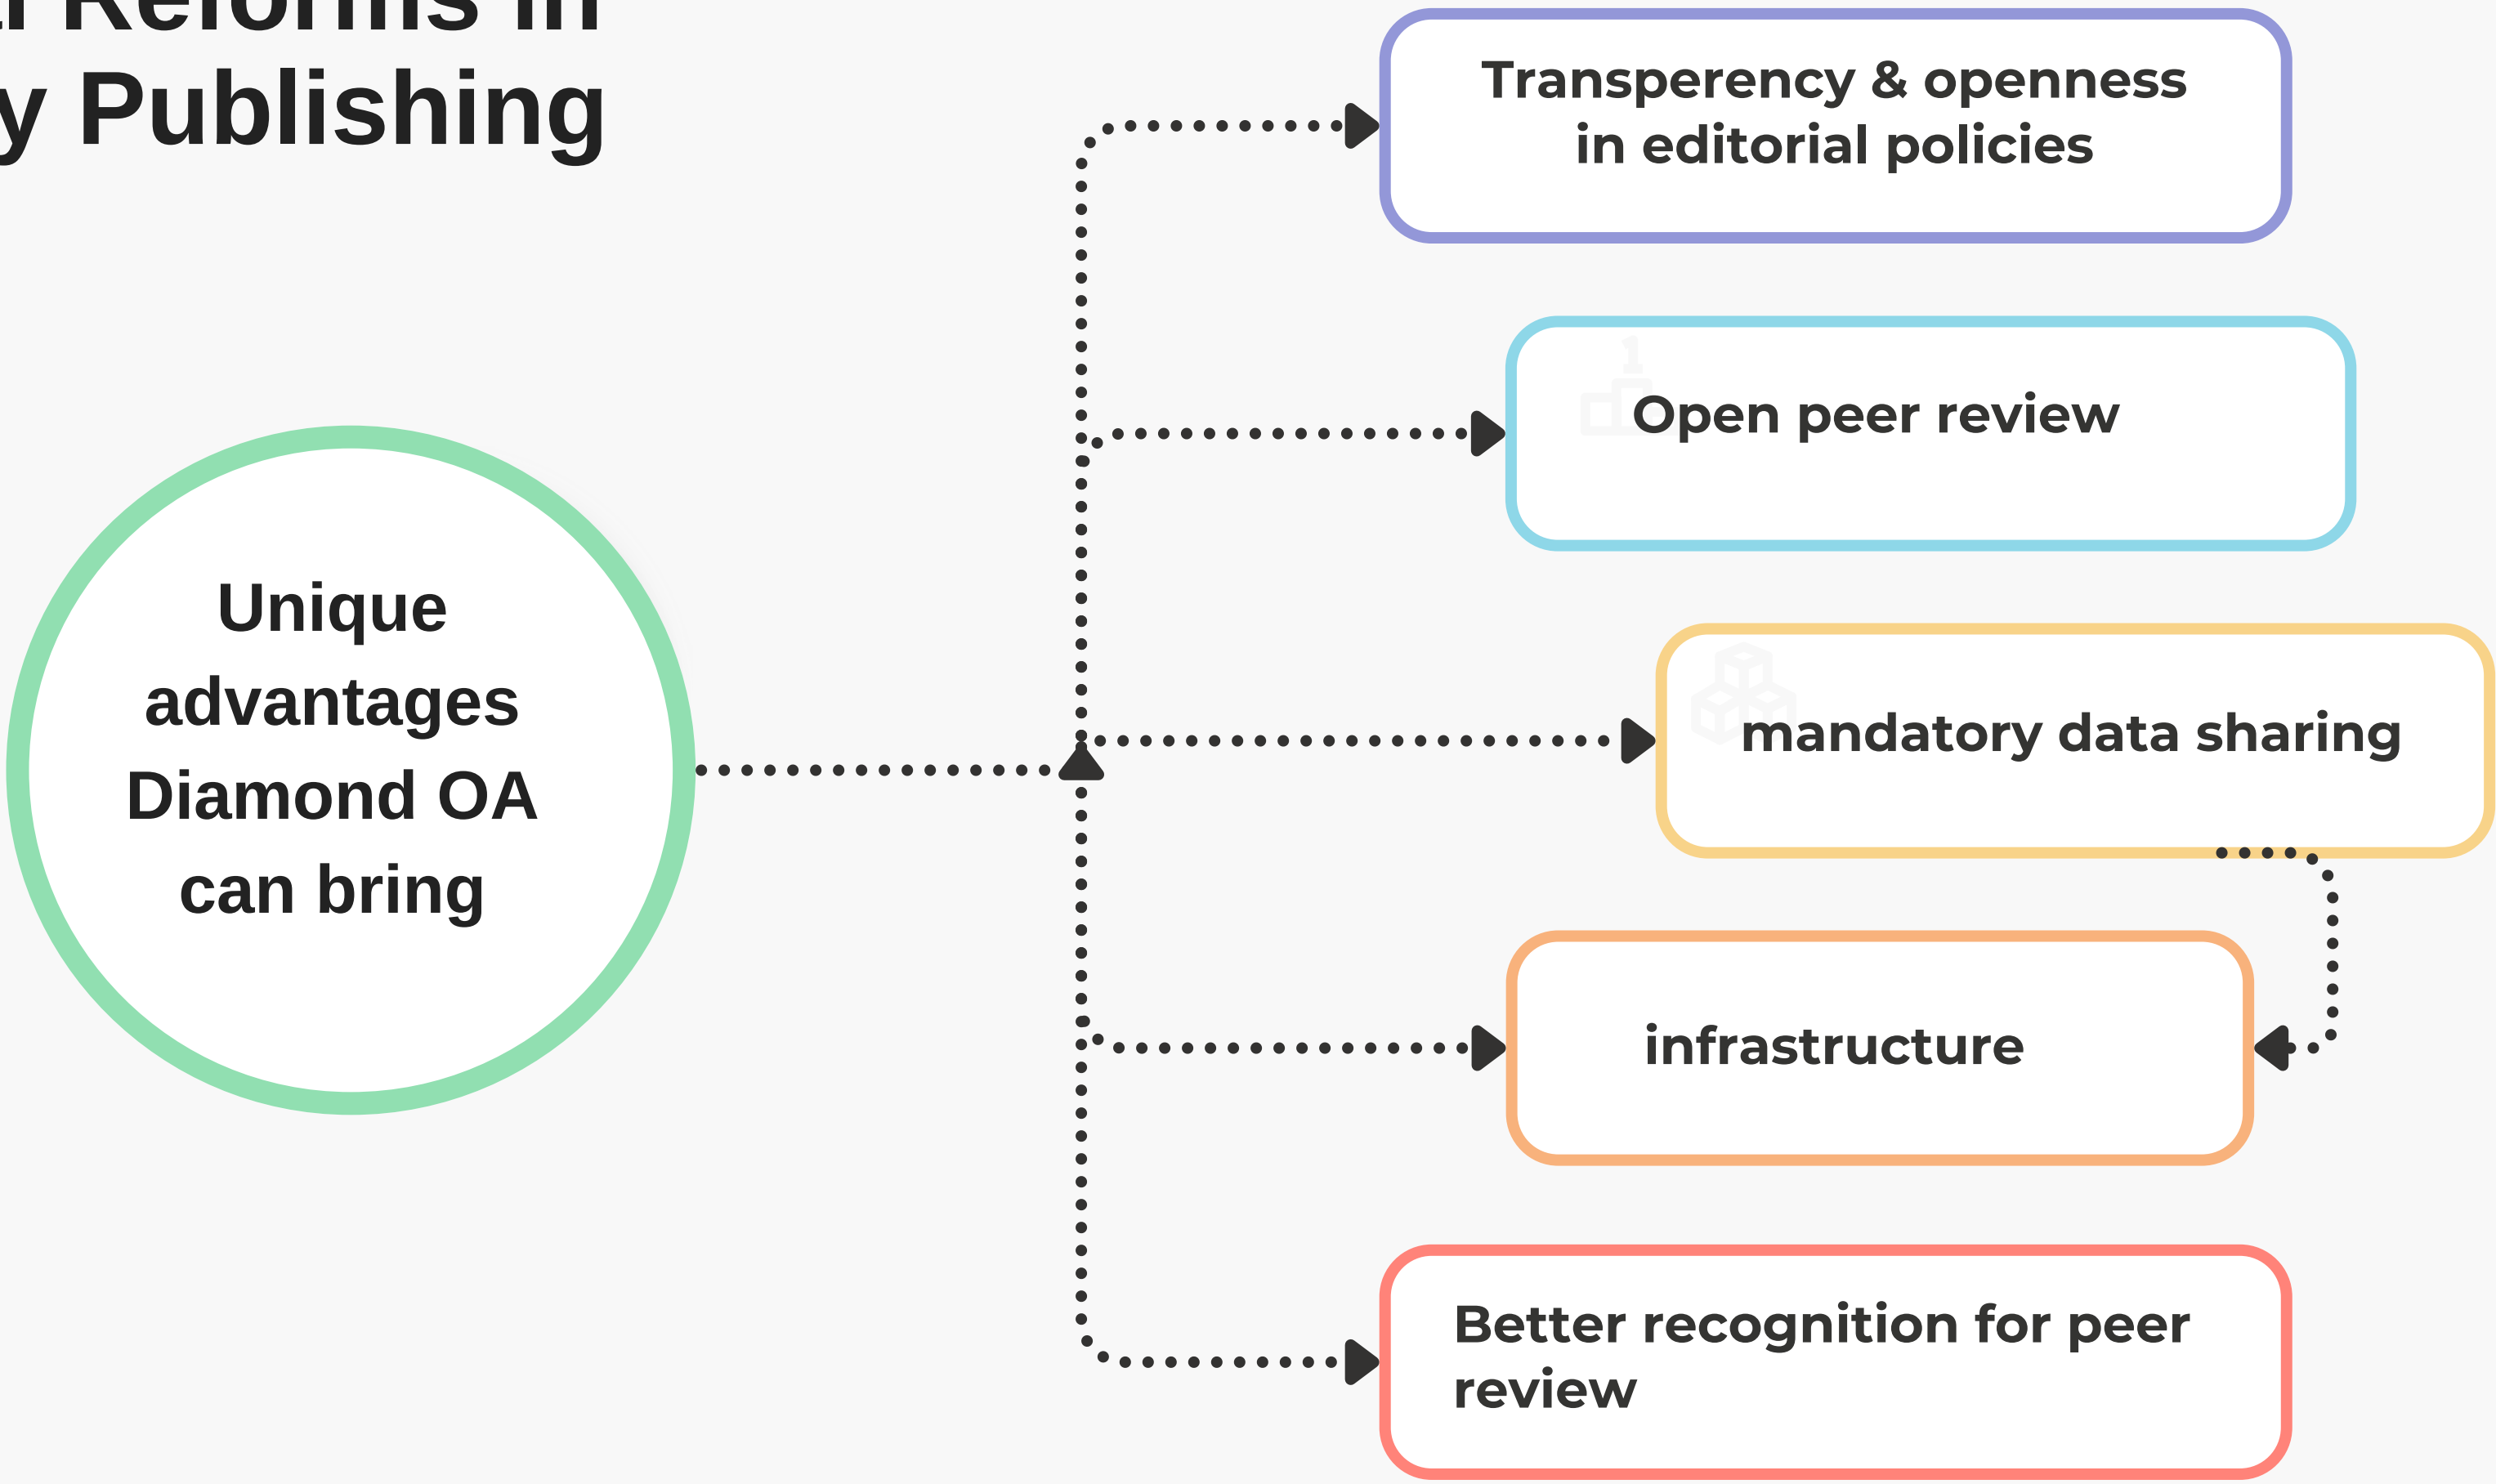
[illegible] Reforms in
y Publishing

Unique advantages Diamond OA can bring

Transperency & openness in editorial policies

Open peer review

mandatory data sharing

infrastructure

Better recognition for peer review